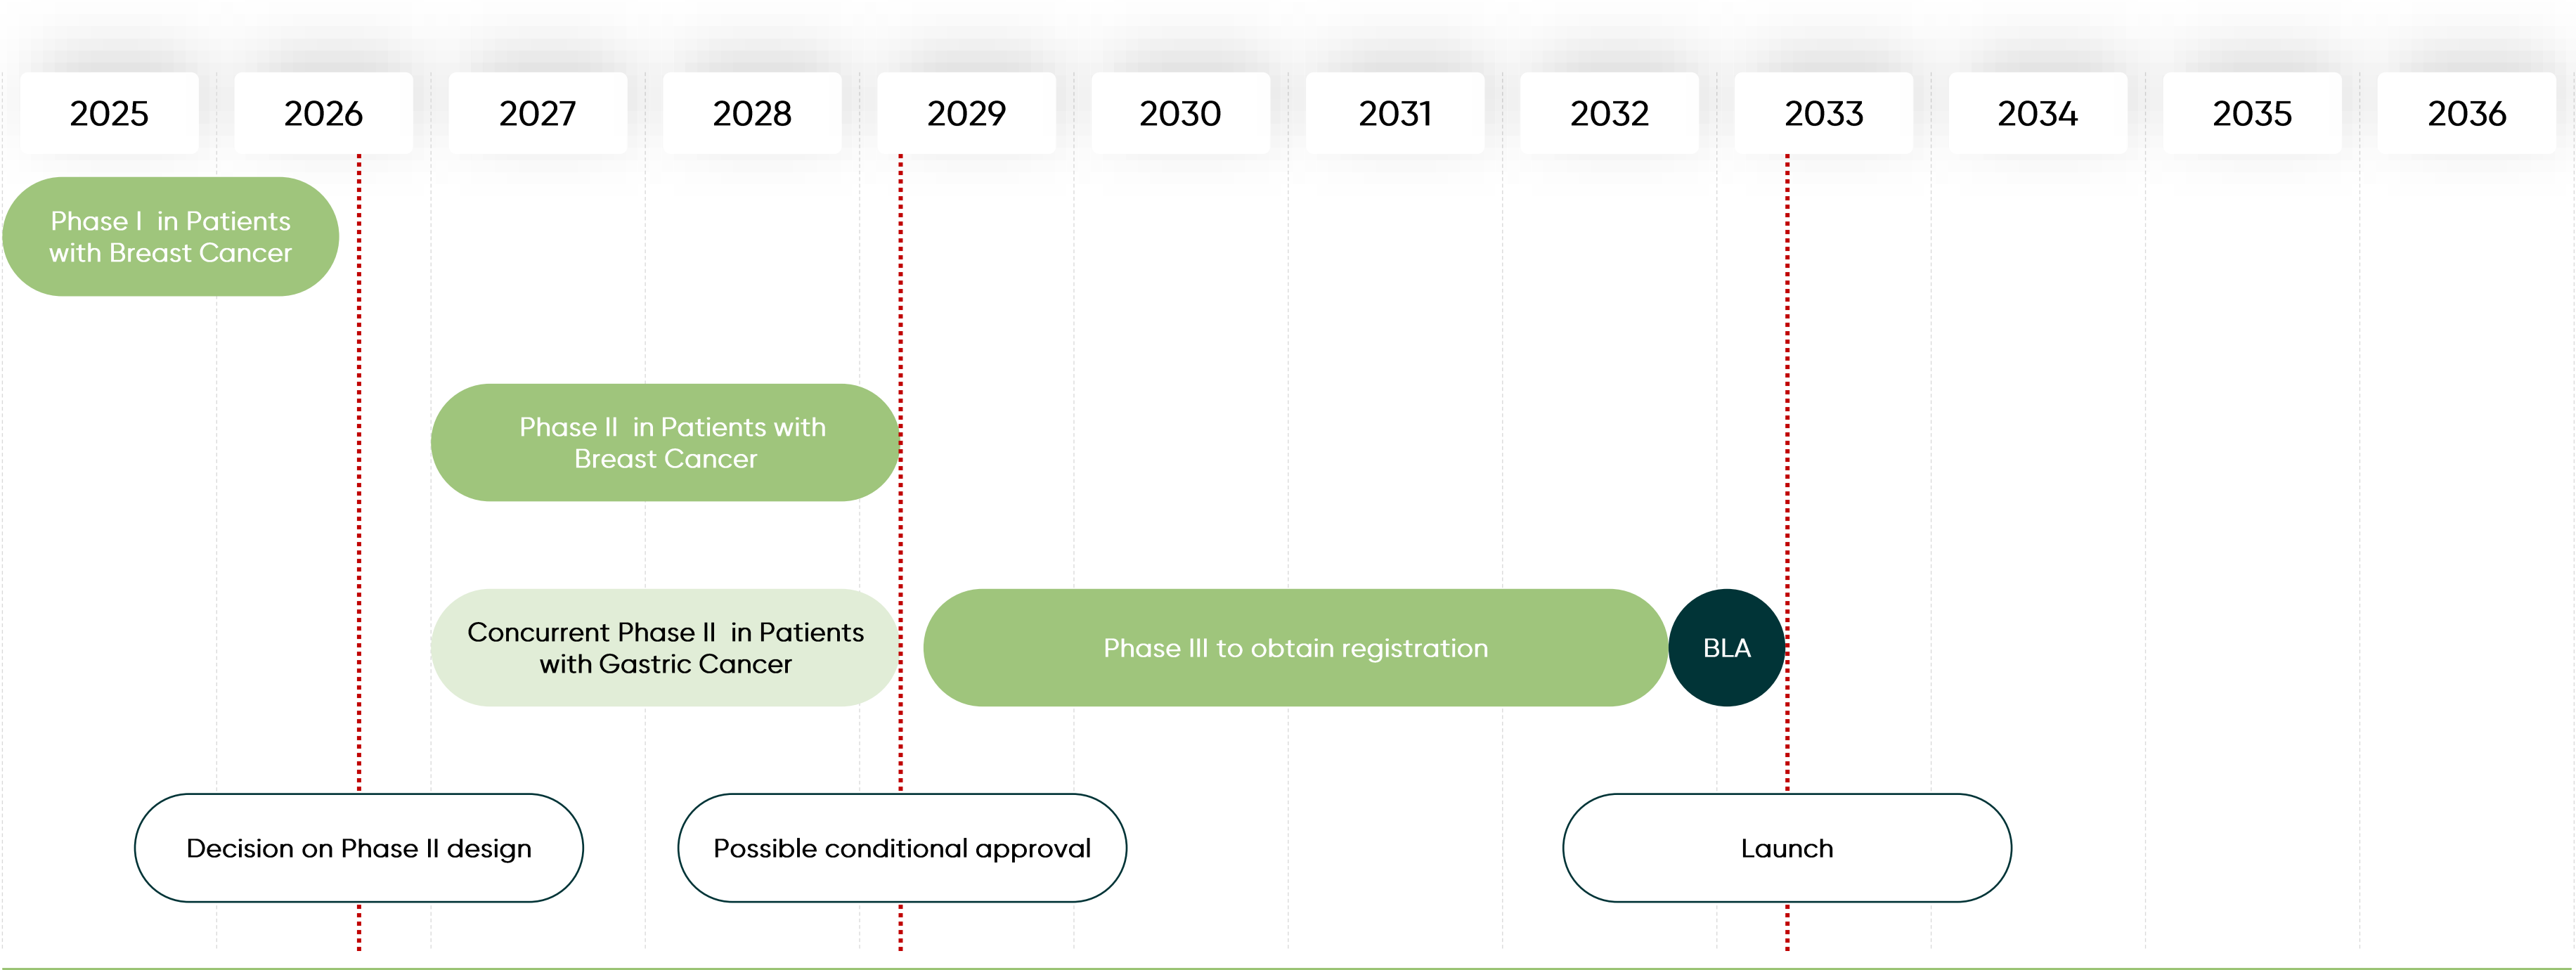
| 2025 | 2026 | 2027 | 2028 | 2029 | 2030 | 2031 | 2032 | 2033 | 2034 | 2035 | 2036 |
|---|---|---|---|---|---|---|---|---|---|---|---|

Phase I in Patients with Breast Cancer

Phase II in Patients with Breast Cancer

Concurrent Phase II in Patients with Gastric Cancer

Phase III to obtain registration

BLA

Decision on Phase II design

Possible conditional approval

Launch